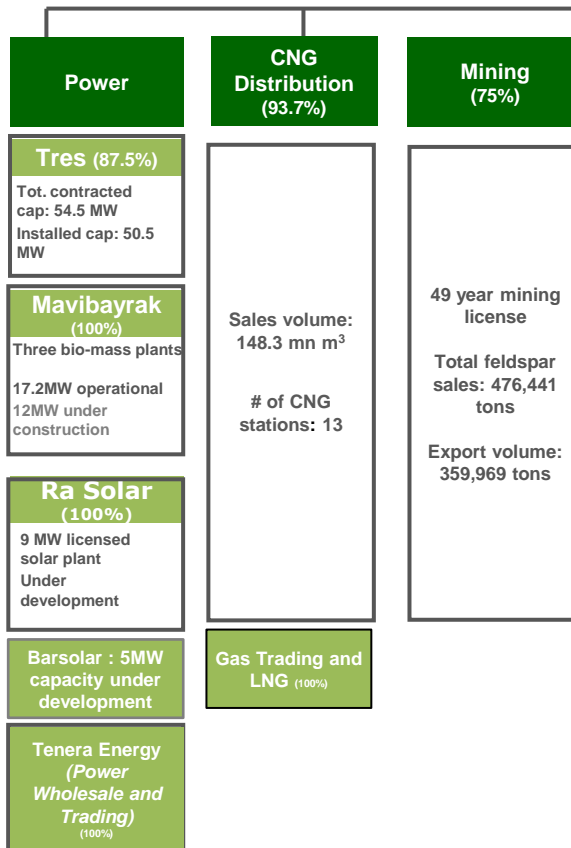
Power

CNG Distribution (93.7%)

Mining (75%)

Tres (87.5%)

Tot. contracted cap: 54.5 MW

Installed cap: 50.5 MW

Mavibayrak (100%)

Three bio-mass plants

17.2MW operational

12MW under construction

Ra Solar (100%)

9 MW licensed solar plant

Under development

Barsolar : 5MW capacity under development

Tenera Energy *(Power Wholesale and Trading)* (100%)

Sales volume: 148.3 mn m$^3$

# of CNG stations: 13

Gas Trading and LNG (100%)

49 year mining license

Total feldspar sales: 476,441 tons

Export volume: 359,969 tons